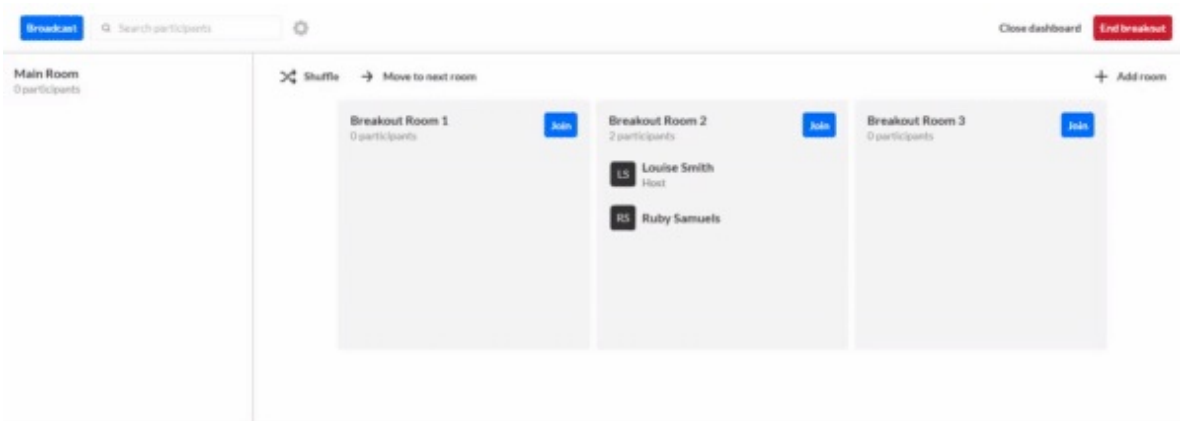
Broadcast
Search participants
Close dashboard
End breakout

Main Room
0 participants

Shuffle
Move to next room
Add room

Breakout Room 1
0 participants
Join

Breakout Room 2
2 participants
Join
LS Louise Smith
Host
RS Ruby Samuels

Breakout Room 3
0 participants
Join